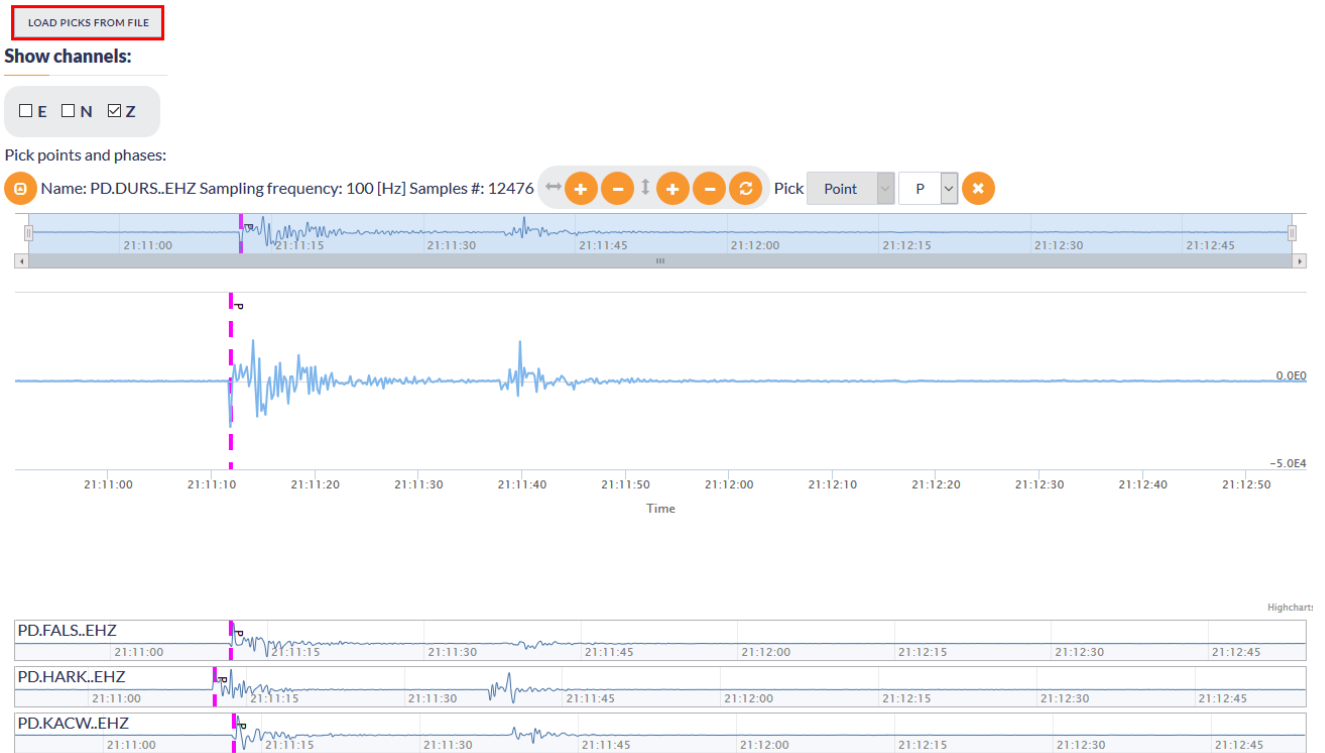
LOAD PICKS FROM FILE

Show channels:

E N Z

Pick points and phases:

Name: PD.DURS..EHZ Sampling frequency: 100 [Hz] Samples #: 12476 Pick Point P

P
21:11:00 21:11:15 21:11:30 21:11:45 21:12:00 21:12:15 21:12:30 21:12:45

P
0.0E0
−5.0E4
21:11:00 21:11:10 21:11:20 21:11:30 21:11:40 21:11:50 21:12:00 21:12:10 21:12:20 21:12:30 21:12:40 21:12:50
Time

Highcharts

PD.FALS..EHZ
P
21:11:00 21:11:15 21:11:30 21:11:45 21:12:00 21:12:15 21:12:30 21:12:45

PD.HARK..EHZ
P
21:11:00 21:11:15 21:11:30 21:11:45 21:12:00 21:12:15 21:12:30 21:12:45

PD.KACW..EHZ
P
21:11:00 21:11:15 21:11:30 21:11:45 21:12:00 21:12:15 21:12:30 21:12:45